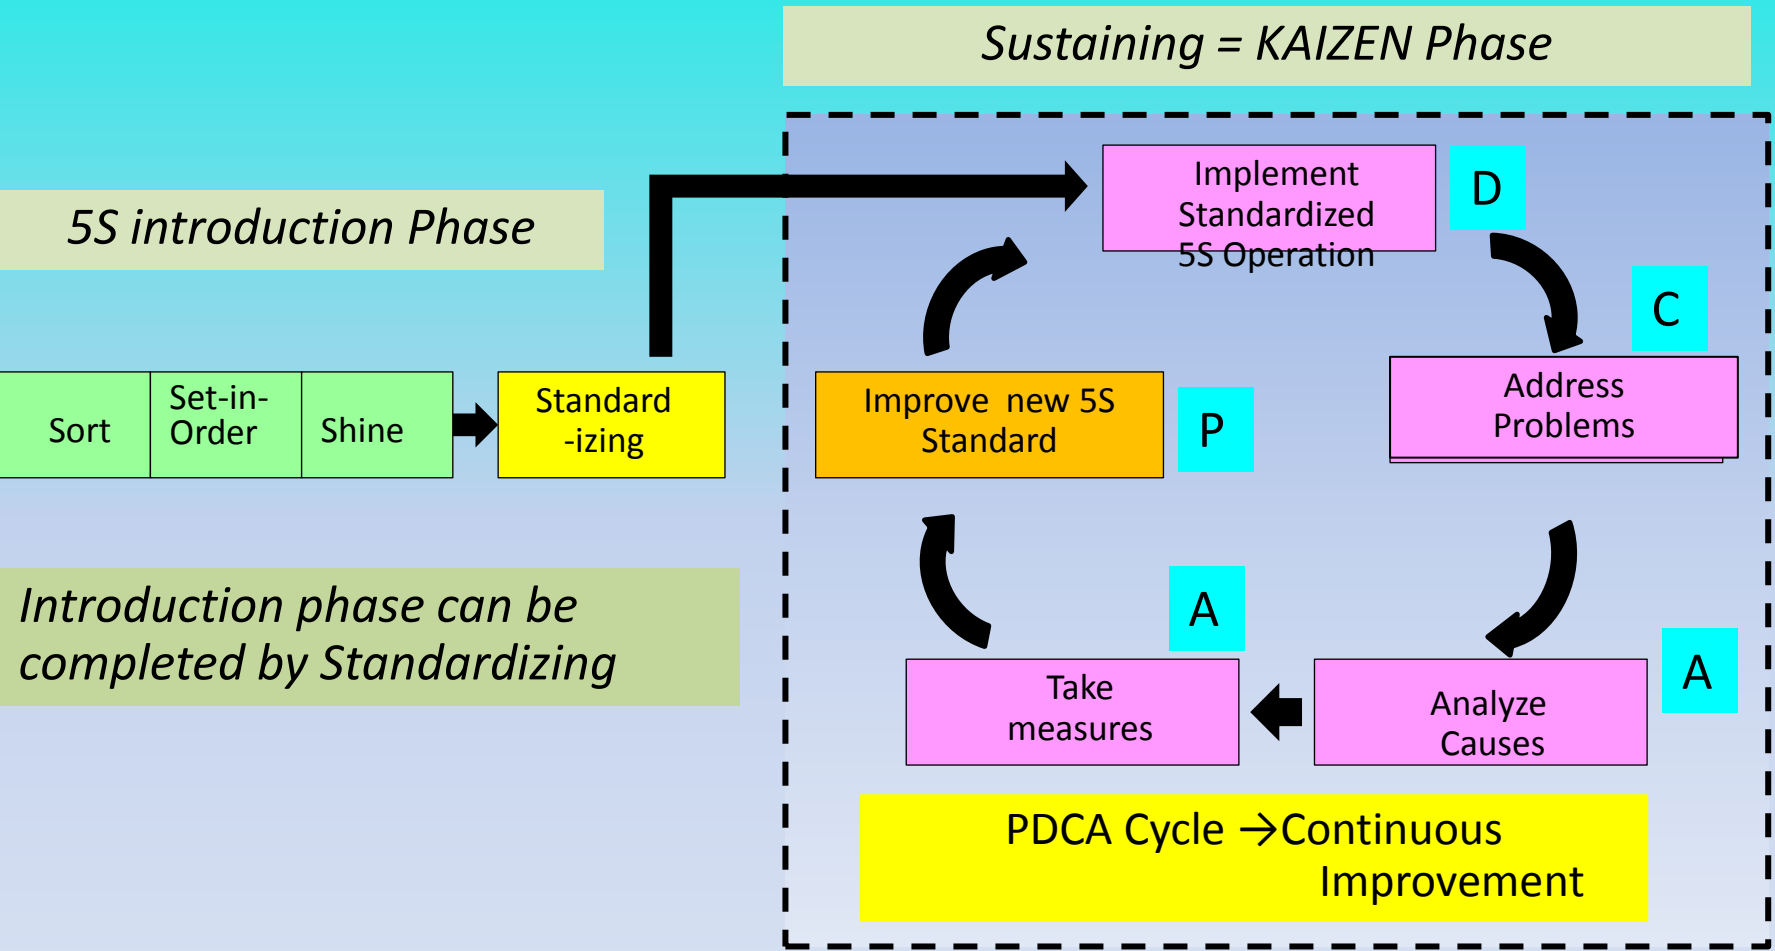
Sustaining = KAIZEN Phase

5S introduction Phase

Sort

Set-in-Order

Shine

Standard -izing

Implement Standardized 5S Operation

D

C

Address Problems

Improve new 5S Standard

P

A

Take measures

Analyze Causes

A

Introduction phase can be completed by Standardizing

PDCA Cycle →Continuous Improvement